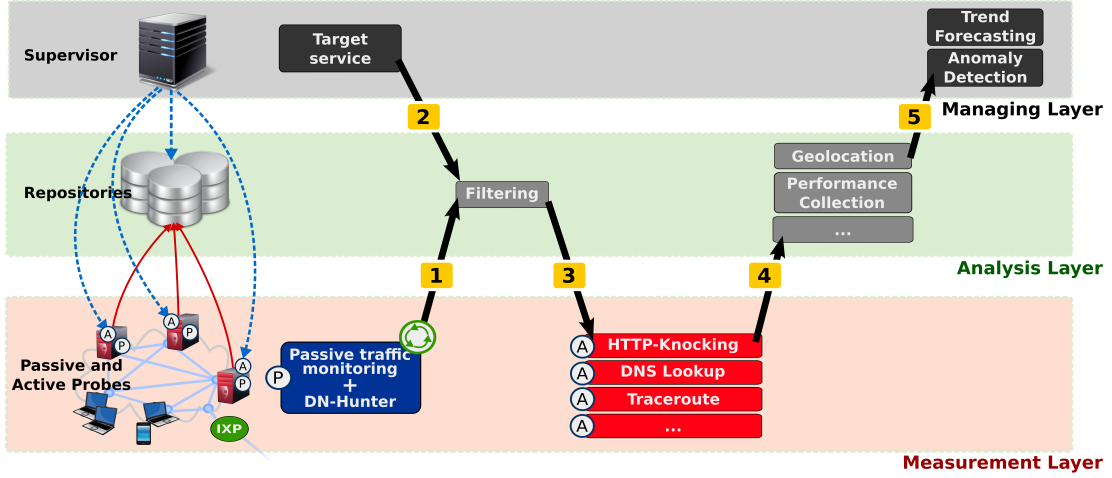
Supervisor

Target service

Trend Forecasting

Anomaly Detection

2

5

Managing Layer

Repositories

Filtering

Geolocation

Performance Collection

...

1

3

4

Analysis Layer

A

P

A

P

A

P

Passive and Active Probes

IXP

P

Passive traffic monitoring + DN-Hunter

A HTTP-Knocking

A DNS Lookup

A Traceroute

A ...

Measurement Layer